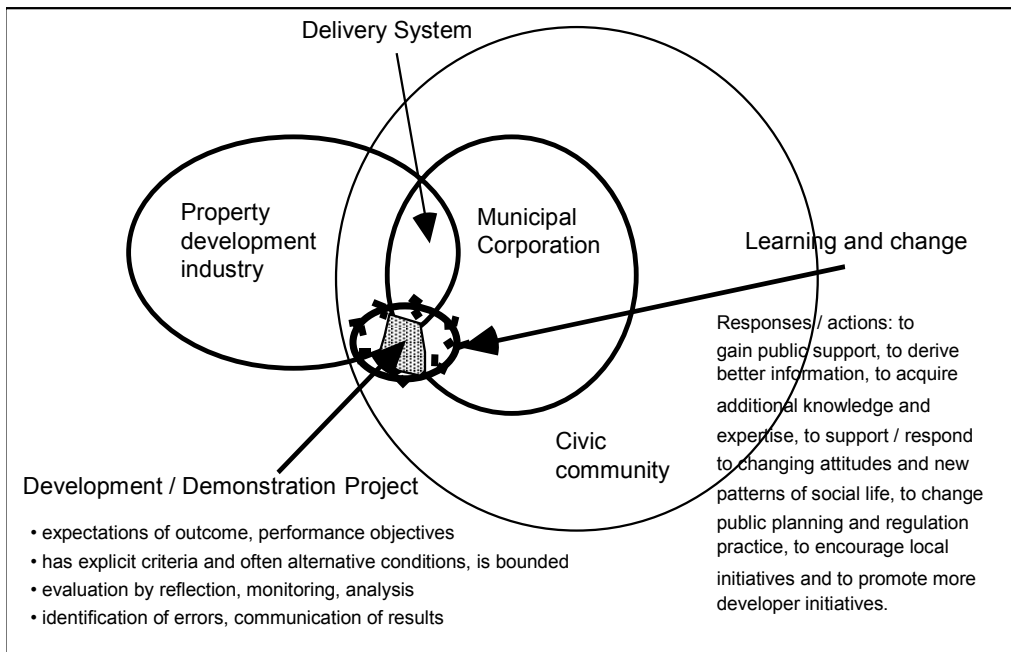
Delivery System

Property development industry

Municipal Corporation

Learning and change

Responses / actions: to gain public support, to derive better information, to acquire additional knowledge and expertise, to support / respond to changing attitudes and new patterns of social life, to change public planning and regulation practice, to encourage local initiatives and to promote more developer initiatives.

Civic community

Development / Demonstration Project

• expectations of outcome, performance objectives
• has explicit criteria and often alternative conditions, is bounded
• evaluation by reflection, monitoring, analysis
• identification of errors, communication of results